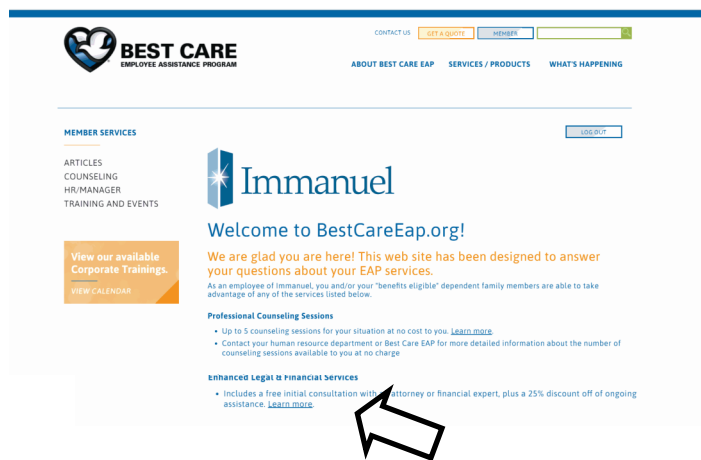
BEST CARE
EMPLOYEE ASSISTANCE PROGRAM

CONTACT US GET A QUOTE MEMBER

ABOUT BEST CARE EAP SERVICES / PRODUCTS WHAT'S HAPPENING

MEMBER SERVICES

LOG OUT

ARTICLES
COUNSELING
HR/MANAGER
TRAINING AND EVENTS

View our available Corporate Trainings.
VIEW CALENDAR

Immanuel

Welcome to BestCareEap.org!

We are glad you are here! This web site has been designed to answer your questions about your EAP services.

As an employee of Immanuel, you and/or your "benefits eligible" dependent family members are able to take advantage of any of the services listed below.

Professional Counseling Sessions

• Up to 5 counseling sessions for your situation at no cost to you. Learn more.
• Contact your human resource department or Best Care EAP for more detailed information about the number of counseling sessions available to you at no charge

Enhanced Legal & Financial Services

• Includes a free initial consultation with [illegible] attorney or financial expert, plus a 25% discount off of ongoing assistance. Learn more.